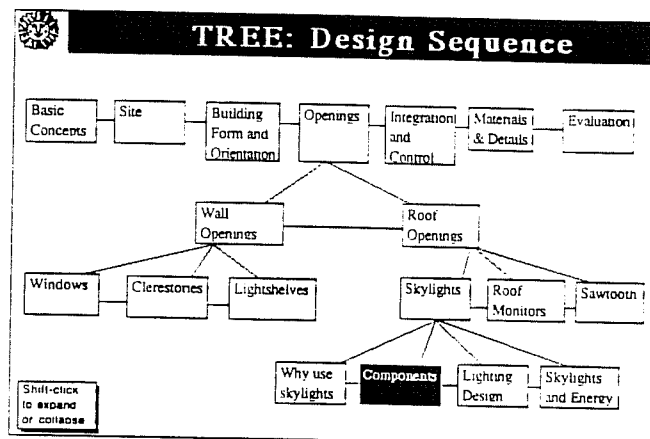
TREE: Design Sequence

Basic Concepts

Site

Building Form and Orientation

Openings

Integration and Control

Materials & Details

Evaluation

Wall Openings

Roof Openings

Windows

Clerestories

Lightshelves

Skylights

Roof Monitors

Sawtooth

Why use skylights

Components

Lighting Design

Skylights and Energy

Shift-click to expand or collapse